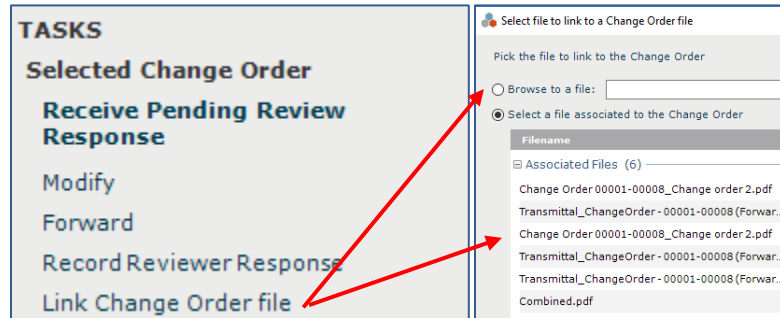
TASKS

Selected Change Order

Receive Pending Review Response

Modify

Forward

Record Reviewer Response

Link Change Order file

Select file to link to a Change Order file

Pick the file to link to the Change Order

Browse to a file:

Select a file associated to the Change Order

| Filename |
|---|
| ⊟ Associated Files (6) |
| Change Order 00001-00008_Change order 2.pdf |
| Transmittal_ChangeOrder - 00001-00008 (Forwar... |
| Change Order 00001-00008_Change order 2.pdf |
| Transmittal_ChangeOrder - 00001-00008 (Forwar... |
| Transmittal_ChangeOrder - 00001-00008 (Forwar... |
| Combined.pdf |